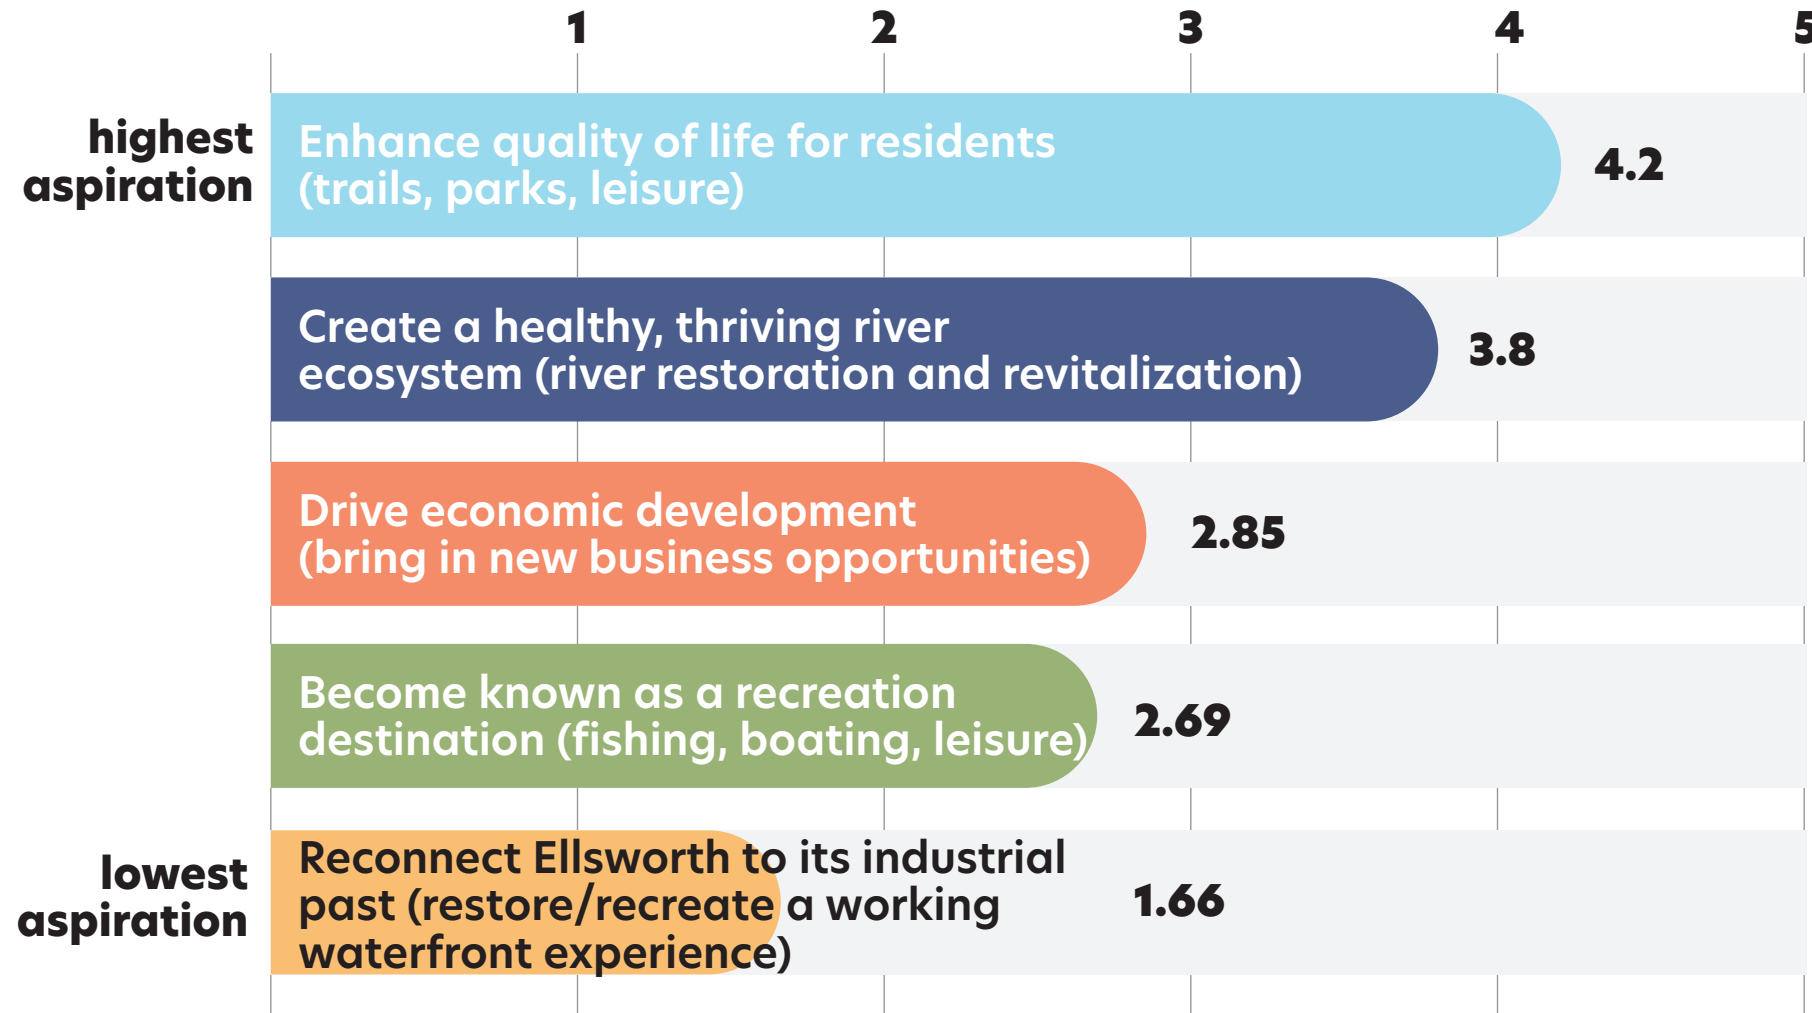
1 2 3 4 5

highest aspiration

Enhance quality of life for residents (trails, parks, leisure) 4.2

Create a healthy, thriving river ecosystem (river restoration and revitalization) 3.8

Drive economic development (bring in new business opportunities) 2.85

Become known as a recreation destination (fishing, boating, leisure) 2.69

lowest aspiration

Reconnect Ellsworth to its industrial past (restore/recreate a working waterfront experience) 1.66